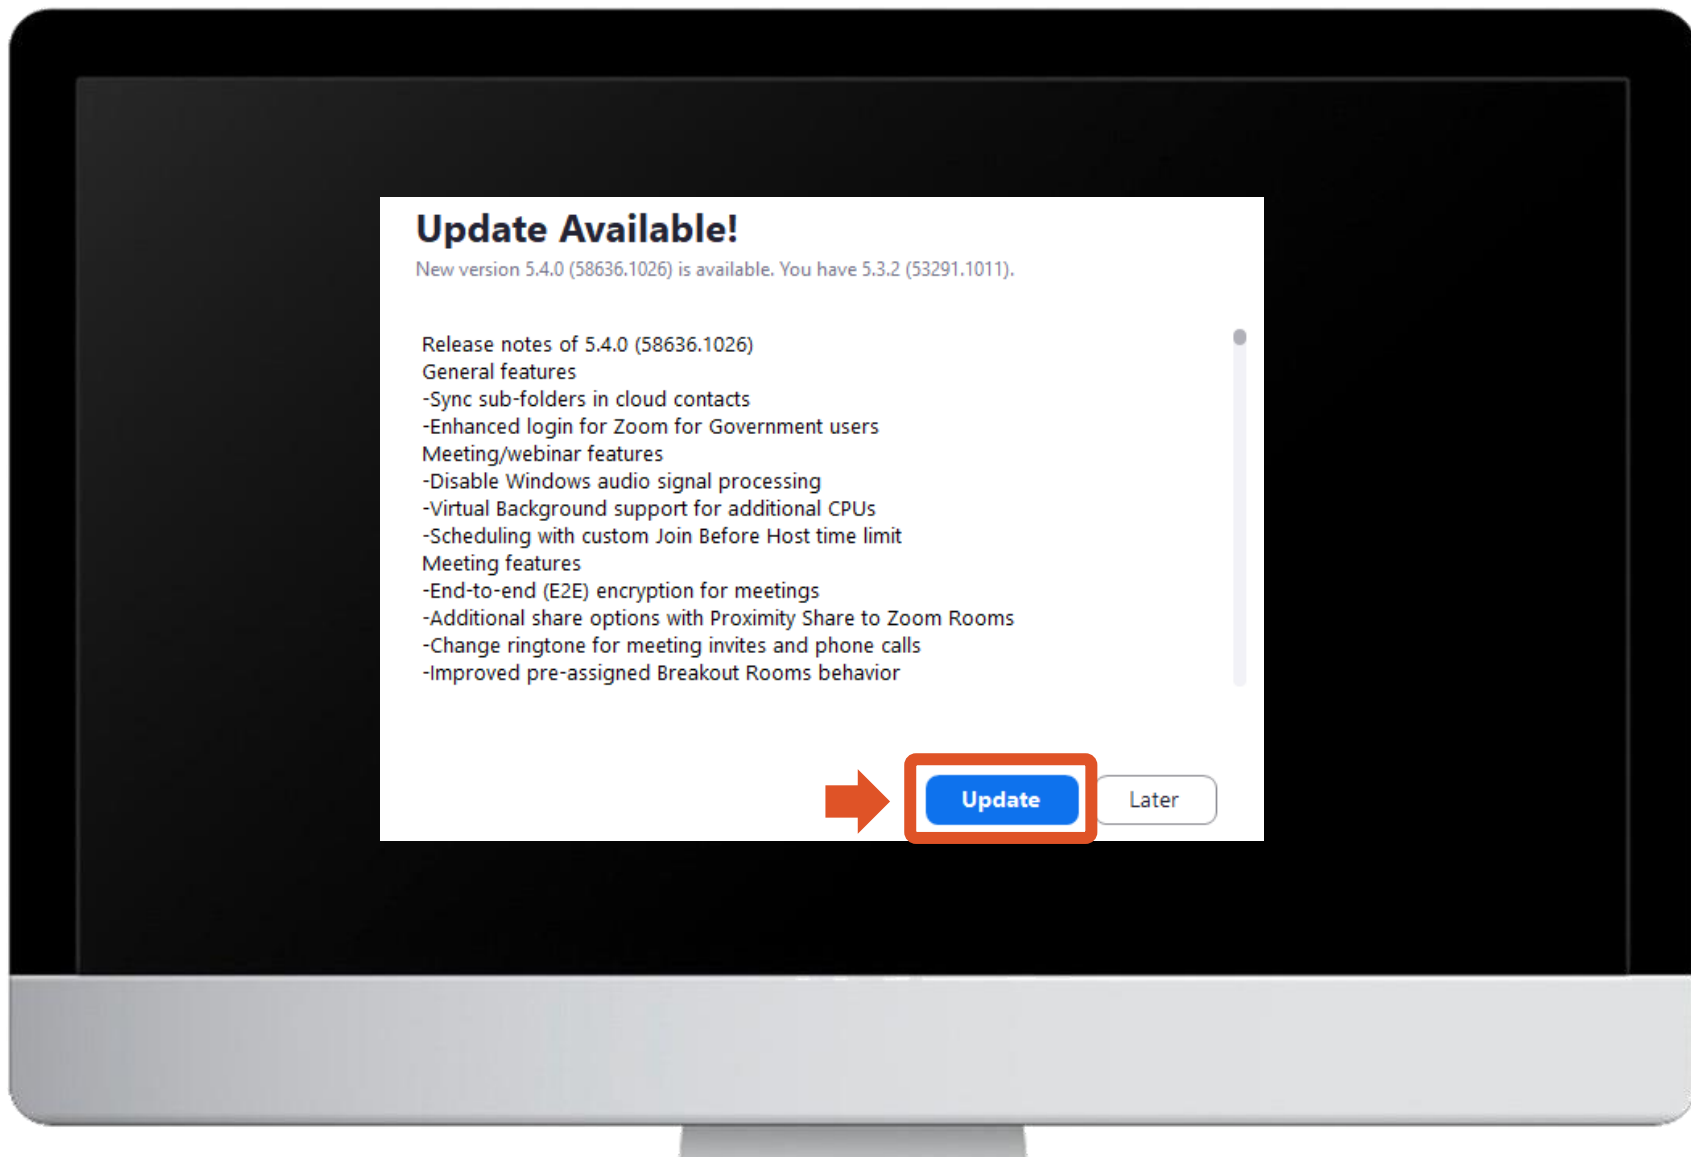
Update Available!

New version 5.4.0 (58636.1026) is available. You have 5.3.2 (53291.1011).

Release notes of 5.4.0 (58636.1026)
General features
-Sync sub-folders in cloud contacts
-Enhanced login for Zoom for Government users
Meeting/webinar features
-Disable Windows audio signal processing
-Virtual Background support for additional CPUs
-Scheduling with custom Join Before Host time limit
Meeting features
-End-to-end (E2E) encryption for meetings
-Additional share options with Proximity Share to Zoom Rooms
-Change ringtone for meeting invites and phone calls
-Improved pre-assigned Breakout Rooms behavior

Update

Later